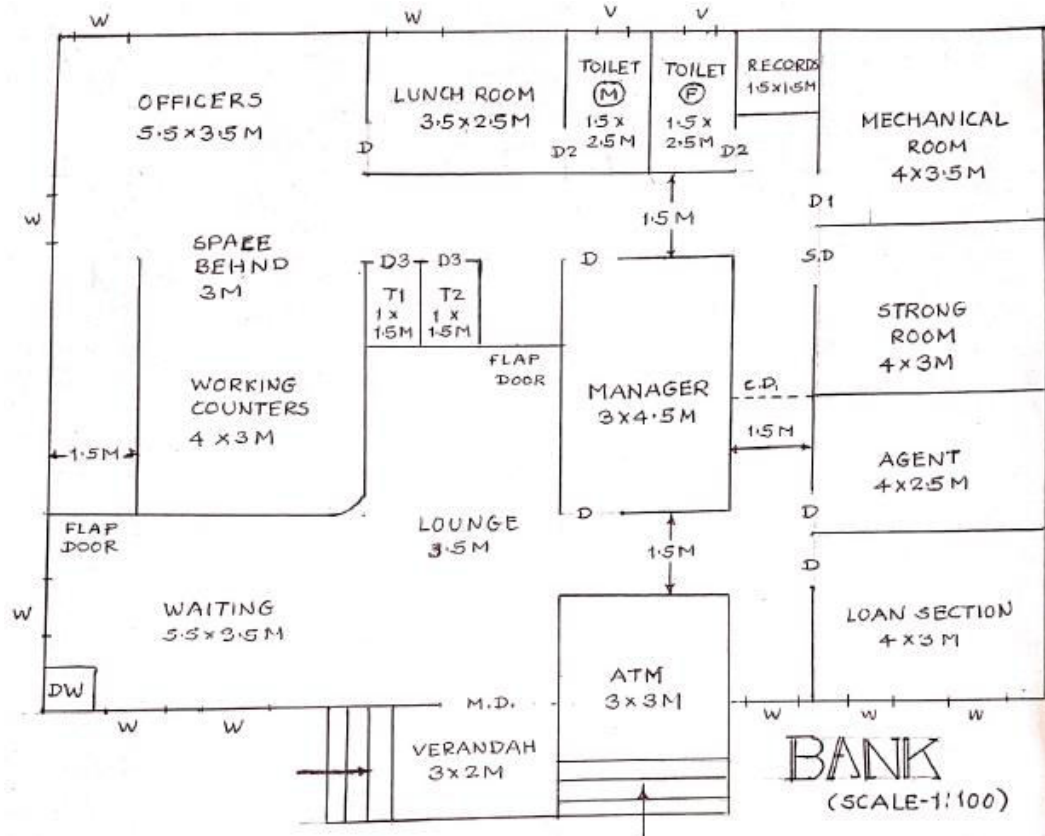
W W V V

OFFICERS
5.5×3.5M

LUNCH ROOM
3.5×2.5M

D

TOILET
(M)
1.5 x
2.5M

D2

TOILET
(F)
1.5 x
2.5M

D2

RECORDS
1.5×1.5M

MECHANICAL
ROOM
4×3.5M

D1

W

1.5M

SPACE
BEHND
3M

D3 D3

T1
1 x
1.5M

T2
1 x
1.5M

D

S.D

STRONG
ROOM
4×3M

FLAP
DOOR

WORKING
COUNTERS
4×3M

MANAGER
3×4.5M

C.D.

1.5M

1.5M

AGENT
4×2.5M

D

FLAP
DOOR

LOUNGE
3.5M

D

1.5M

D

W

WAITING
5.5×3.5M

LOAN SECTION
4×3M

DW

ATM
3×3M

M.D.

W W

W W W

VERANDAH
3×2M

BANK
(SCALE-1:100)